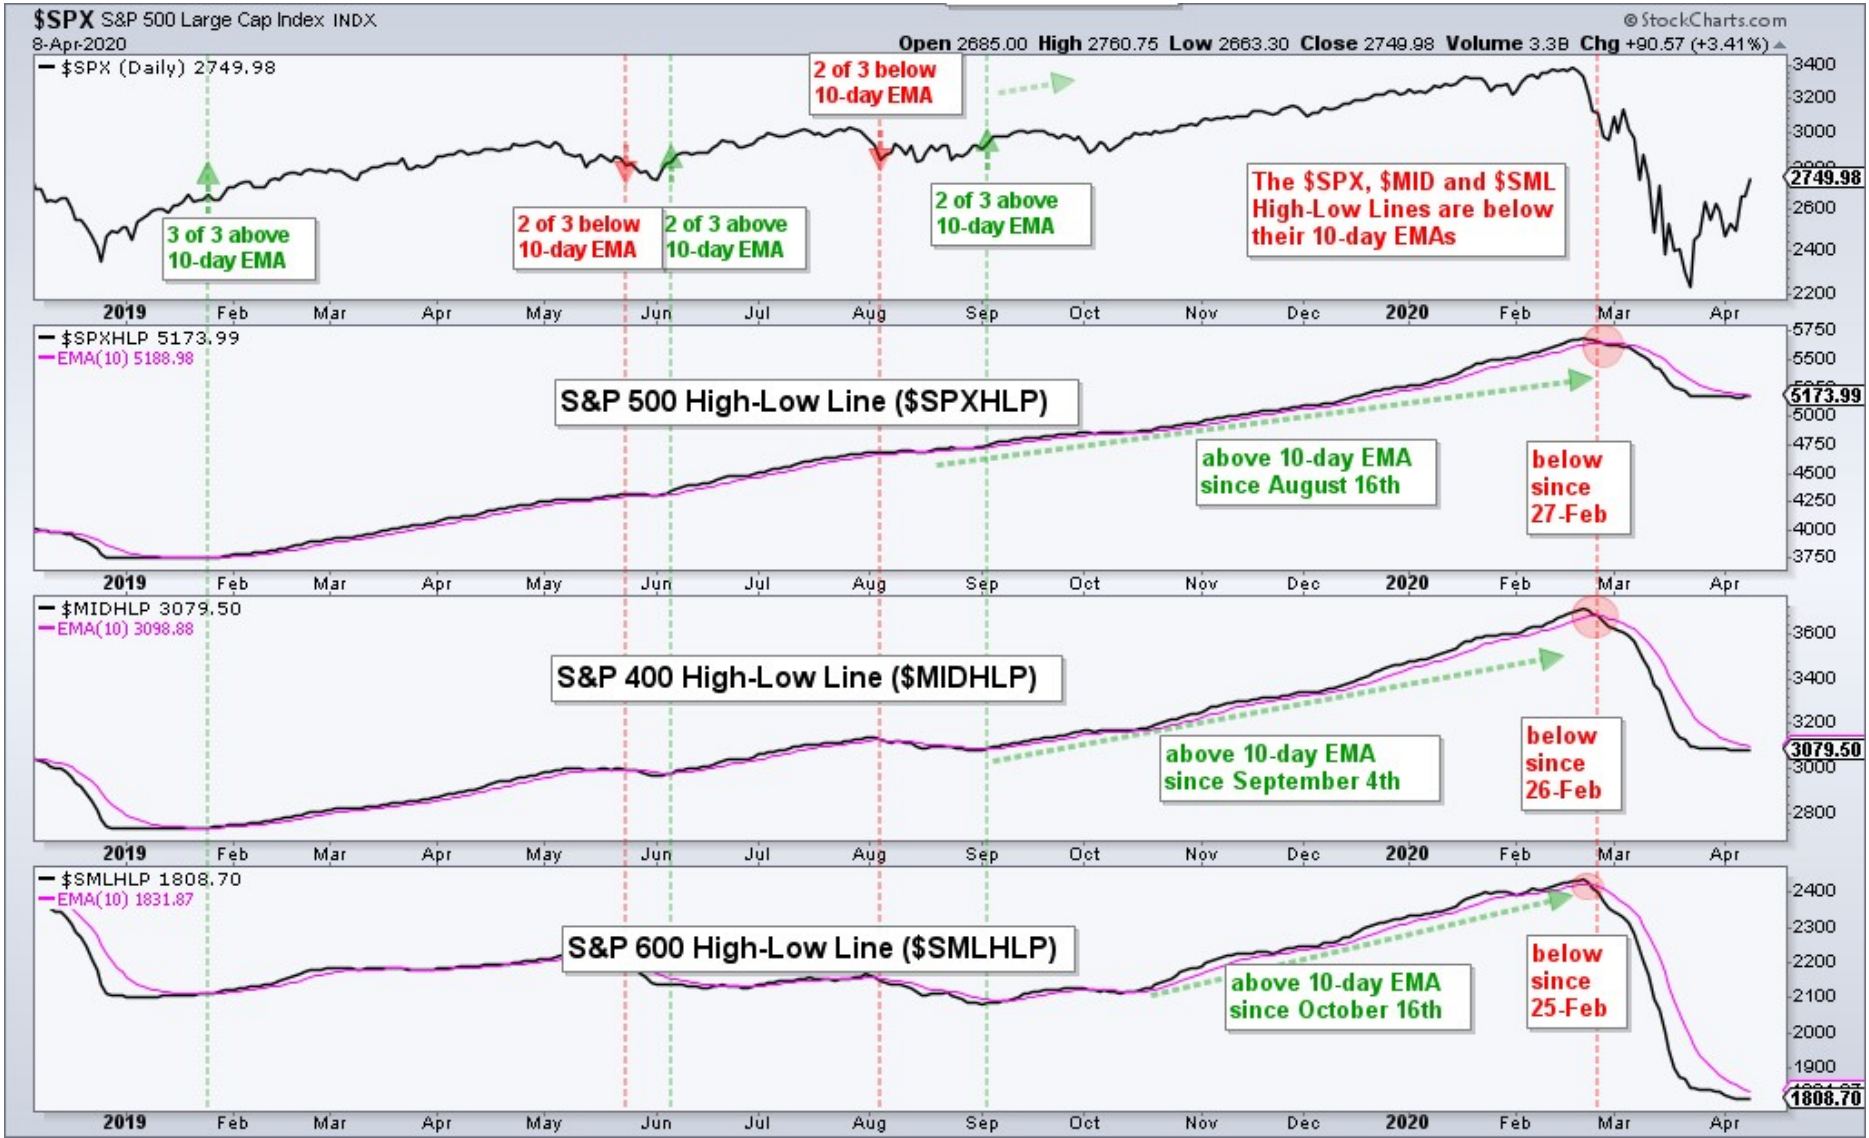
$SPX S&P 500 Large Cap Index INDX
8-Apr-2020
@StockCharts.com
Open 2685.00 High 2760.75 Low 2663.30 Close 2749.98 Volume 3.3B Chg +90.57 (+3.41%)

— $SPX (Daily) 2749.98

2 of 3 below 10-day EMA

3 of 3 above 10-day EMA

2 of 3 below 10-day EMA

2 of 3 above 10-day EMA

2 of 3 above 10-day EMA

The $SPX, $MID and $SML High-Low Lines are below their 10-day EMAs

3400
3200
3000
2749.98
2600
2400
2200

2019 Feb Mar Apr May Jun Jul Aug Sep Oct Nov Dec 2020 Feb Mar Apr

— $SPXHLP 5173.99
— EMA(10) 5188.98

S&P 500 High-Low Line ($SPXHLP)

above 10-day EMA since August 16th

below since 27-Feb

5750
5500
5173.99
5000
4750
4500
4250
4000
3750

2019 Feb Mar Apr May Jun Jul Aug Sep Oct Nov Dec 2020 Feb Mar Apr

— $MIDHLP 3079.50
— EMA(10) 3098.88

S&P 400 High-Low Line ($MIDHLP)

above 10-day EMA since September 4th

below since 26-Feb

3600
3400
3200
3079.50
3000
2800

2019 Feb Mar Apr May Jun Jul Aug Sep Oct Nov Dec 2020 Feb Mar Apr

— $SMLHLP 1808.70
— EMA(10) 1831.87

S&P 600 High-Low Line ($SMLHLP)

above 10-day EMA since October 16th

below since 25-Feb

2400
2300
2200
2100
2000
1900
1808.70

2019 Feb Mar Apr May Jun Jul Aug Sep Oct Nov Dec 2020 Feb Mar Apr